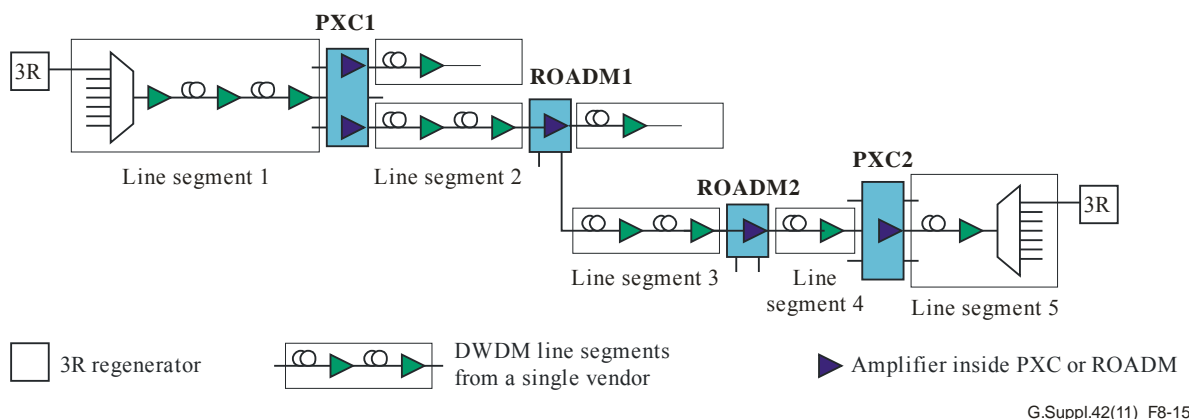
3R

PXC1

ROADM1

Line segment 1

Line segment 2

PXC2

ROADM2

3R

Line segment 3

Line segment 4

Line segment 5

3R regenerator

DWDM line segments from a single vendor

Amplifier inside PXC or ROADM

G.Suppl.42(11)_F8-15